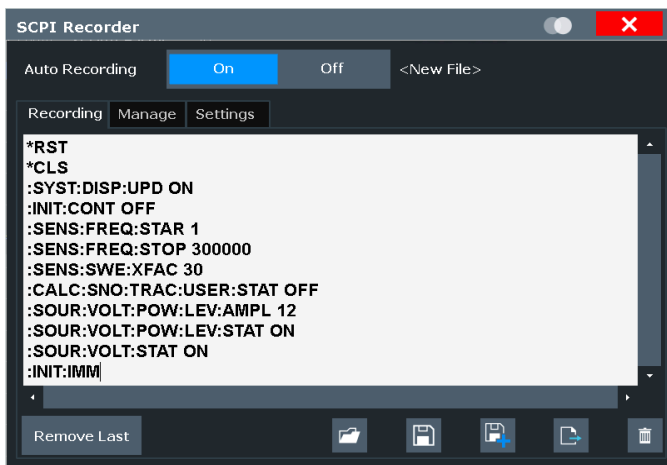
SCPI Recorder

Auto Recording On Off <New File>

Recording Manage Settings

*RST
*CLS
:SYST:DISP:UPD ON
:INIT:CONT OFF
:SENS:FREQ:STAR 1
:SENS:FREQ:STOP 300000
:SENS:SWE:XFAC 30
:CALC:SNO:TRAC:USER:STAT OFF
:SOUR:VOLT:POW:LEV:AMPL 12
:SOUR:VOLT:POW:LEV:STAT ON
:SOUR:VOLT:STAT ON
:INIT:IMM

Remove Last